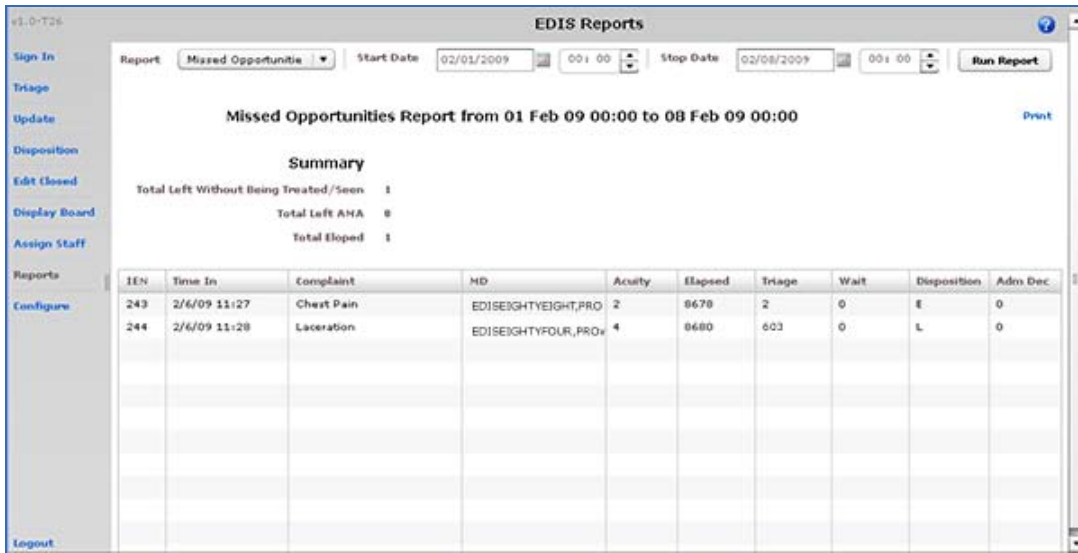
v1.0-T26

EDIS Reports

Sign In
Triage
Update
Disposition
Edit Closed
Display Board
Assign Staff
Reports
Configure

Report Missed Opportunitie ▼ Start Date 02/01/2009 00: 00 Stop Date 02/08/2009 00: 00 Run Report

Missed Opportunities Report from 01 Feb 09 00:00 to 08 Feb 09 00:00

Print

Summary

Total Left Without Being Treated/Seen 1
Total Left AMA 0
Total Eloped 1

| IEN | Time In | Complaint | MD | Acuity | Elapsed | Triage | Wait | Disposition | Adm Dec |
|---|---|---|---|---|---|---|---|---|---|
| 243 | 2/6/09 11:27 | Chest Pain | EDISEIGHTYEIGHT,PRO | 2 | 8678 | 2 | 0 | E | 0 |
| 244 | 2/6/09 11:28 | Laceration | EDISEIGHTYFOUR,PRO | 4 | 8680 | 603 | 0 | L | 0 |

Logout